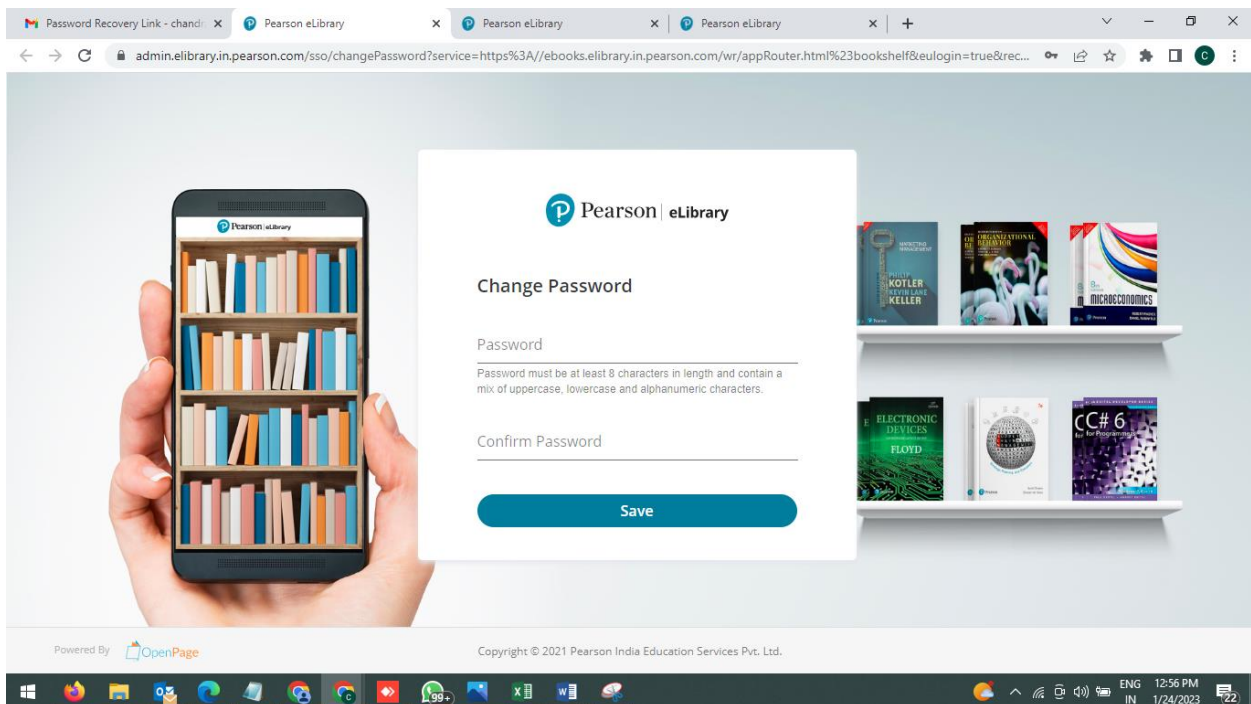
Password Recovery Link - chand ×
Pearson eLibrary ×
Pearson eLibrary ×
Pearson eLibrary ×
+

admin.elibrary.in.pearson.com/sso/changePassword?service=https%3A//ebooks.elibrary.in.pearson.com/wr/appRouter.html%23bookshelf&eulogin=true&rec...

Pearson | eLibrary

Pearson | eLibrary

Change Password

Password

Password must be at least 8 characters in length and contain a mix of uppercase, lowercase and alphanumeric characters.

Confirm Password

Save

MARKETING MANAGEMENT
PHILIP KOTLER KEVIN LANE KELLER

ORGANIZATIONAL BEHAVIOR

MICROECONOMICS

ELECTRONIC DEVICES
FLOYD

C# 6 for Programmers

Powered By OpenPage

Copyright © 2021 Pearson India Education Services Pvt. Ltd.

99+

ENG IN
12:56 PM
1/24/2023
22